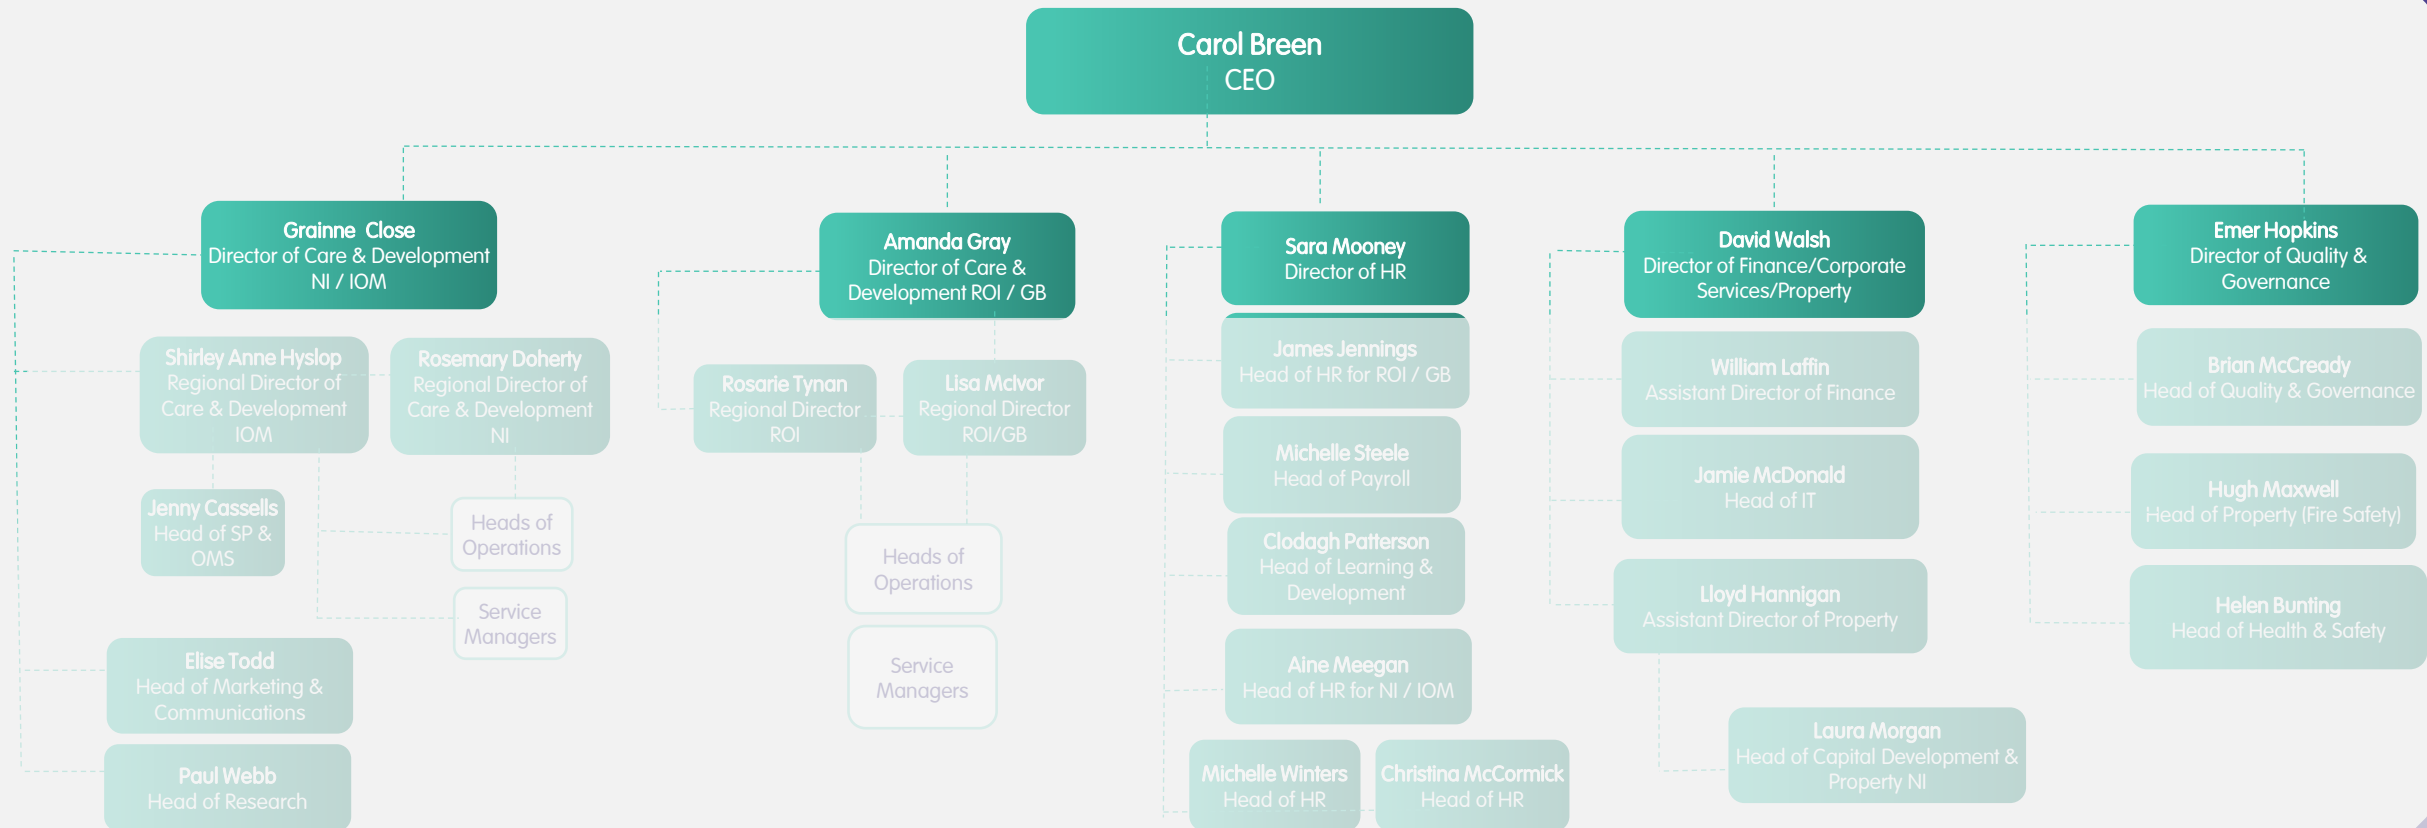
Carol Breen
CEO

Grainne Close
Director of Care & Development NI / IOM

Shirley Anne Hyslop
Regional Director of Care & Development IOM

Rosemary Doherty
Regional Director of Care & Development NI

Jenny Cassells
Head of SP & OMS

Heads of Operations

Service Managers

Elise Todd
Head of Marketing & Communications

Paul Webb
Head of Research

Amanda Gray
Director of Care & Development ROI / GB

Rosarie Tynan
Regional Director ROI

Lisa McIvor
Regional Director ROI/GB

Heads of Operations

Service Managers

Sara Mooney
Director of HR

James Jennings
Head of HR for ROI / GB

Michelle Steele
Head of Payroll

Clodagh Patterson
Head of Learning & Development

Aine Meegan
Head of HR for NI / IOM

Michelle Winters
Head of HR

Christina McCormick
Head of HR

David Walsh
Director of Finance/Corporate Services/Property

William Laffin
Assistant Director of Finance

Jamie McDonald
Head of IT

Lloyd Hannigan
Assistant Director of Property

Laura Morgan
Head of Capital Development & Property NI

Emer Hopkins
Director of Quality & Governance

Brian McCready
Head of Quality & Governance

Hugh Maxwell
Head of Property (Fire Safety)

Helen Bunting
Head of Health & Safety